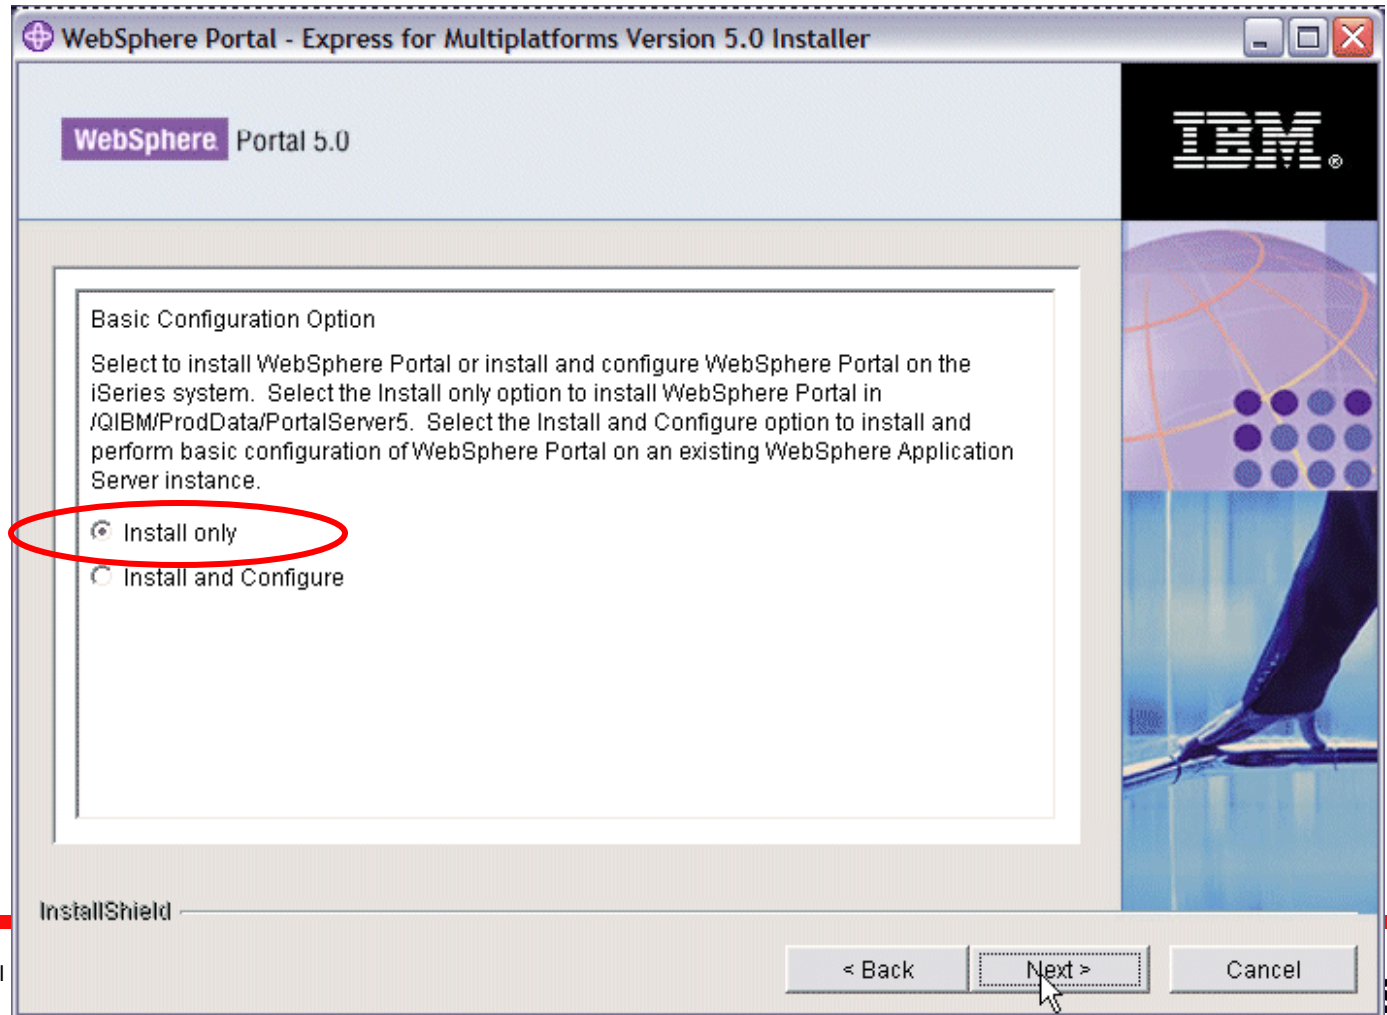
WebSphere Portal - Express for Multiplatforms Version 5.0 Installer

WebSphere Portal 5.0

IBM

Basic Configuration Option

Select to install WebSphere Portal or install and configure WebSphere Portal on the iSeries system. Select the Install only option to install WebSphere Portal in /QIBM/ProdData/PortalServer5. Select the Install and Configure option to install and perform basic configuration of WebSphere Portal on an existing WebSphere Application Server instance.

Install only

Install and Configure

InstallShield

< Back

Next >

Cancel